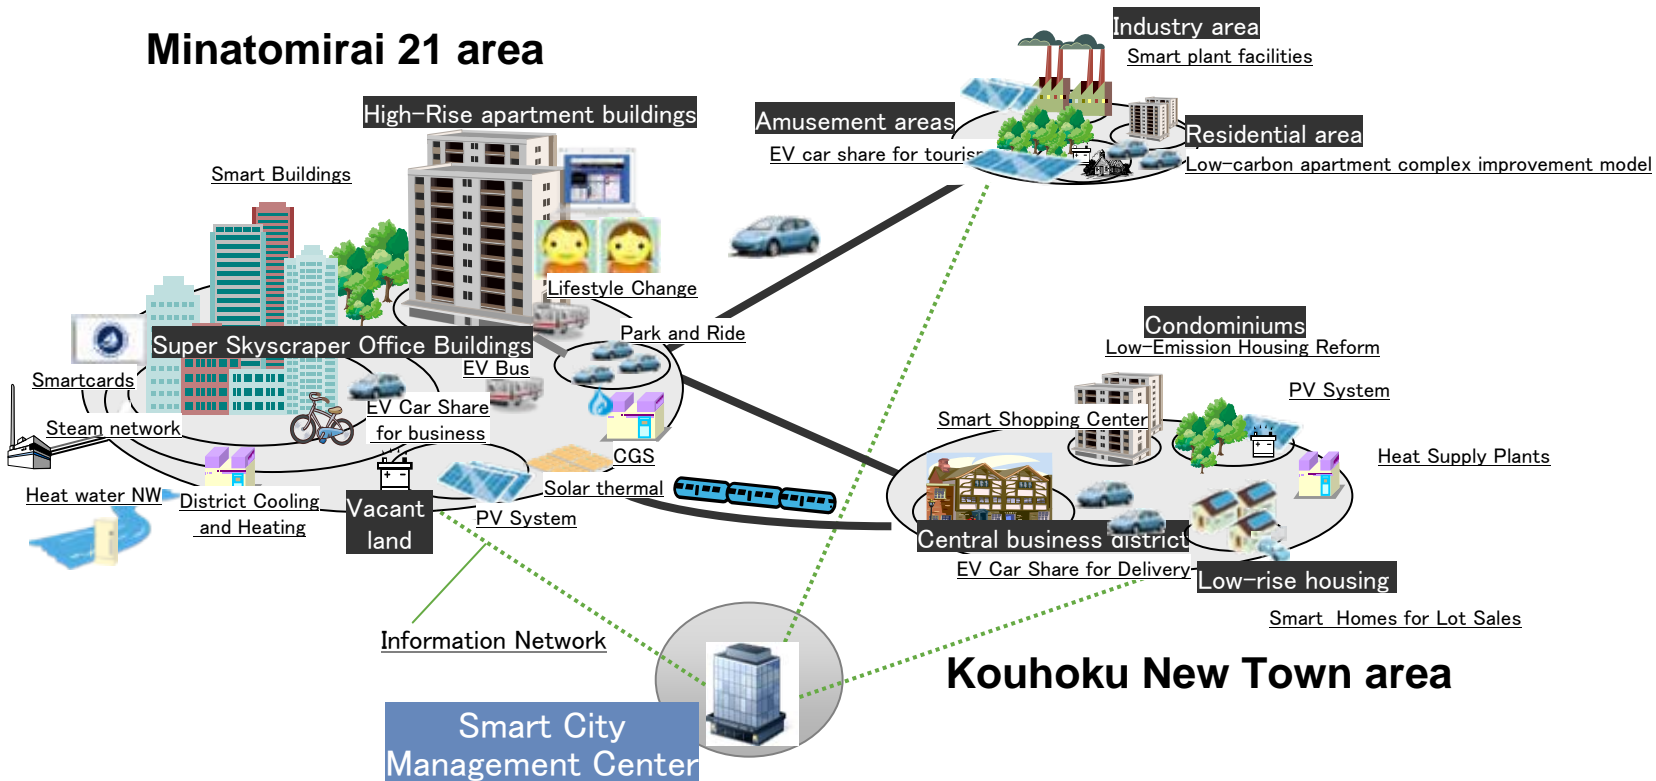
Minatomirai 21 area

High-Rise apartment buildings

Smart Buildings

Lifestyle Change

Park and Ride

Super Skyscraper Office Buildings

EV Bus

Smartcards

EV Car Share for business

Steam network

CGS

Heat water NW

District Cooling and Heating

Vacant land

Solar thermal

PV System

Information Network

Smart City Management Center

Industry area

Smart plant facilities

Amusement areas

EV car share for touris

Residential area

Low-carbon apartment complex improvement model

Condominiums

Low-Emission Housing Reform

PV System

Smart Shopping Center

Heat Supply Plants

Central business district

EV Car Share for Delivery

Low-rise housing

Smart Homes for Lot Sales

Kouhoku New Town area